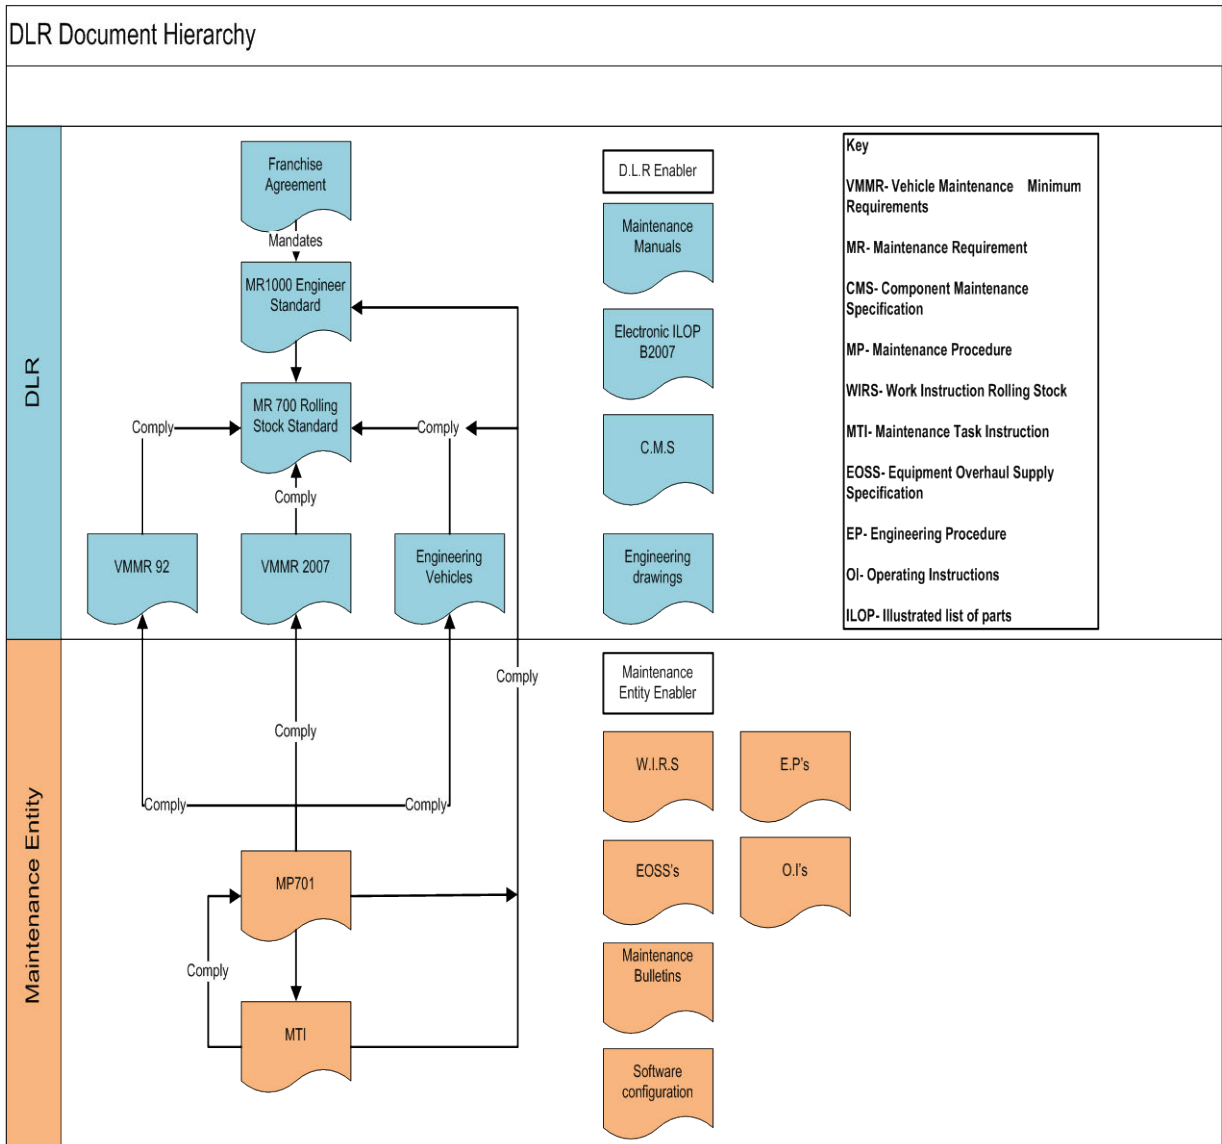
DLR Document Hierarchy

DLR

Franchise Agreement

Mandates

MR1000 Engineer Standard

MR 700 Rolling Stock Standard

Comply

Comply

Comply

VMMR 92

VMMR 2007

Engineering Vehicles

D.L.R Enabler

Maintenance Manuals

Electronic ILOP B2007

C.M.S

Engineering drawings

Key

VMMR- Vehicle Maintenance Minimum Requirements

MR- Maintenance Requirement

CMS- Component Maintenance Specification

MP- Maintenance Procedure

WIRS- Work Instruction Rolling Stock

MTI- Maintenance Task Instruction

EOSS- Equipment Overhaul Supply Specification

EP- Engineering Procedure

OI- Operating Instructions

ILOP- Illustrated list of parts

Maintenance Entity

Comply

Comply

Comply

Comply

MP701

Comply

MTI

Maintenance Entity Enabler

W.I.R.S

E.P's

EOSS's

O.I's

Maintenance Bulletins

Software configuration